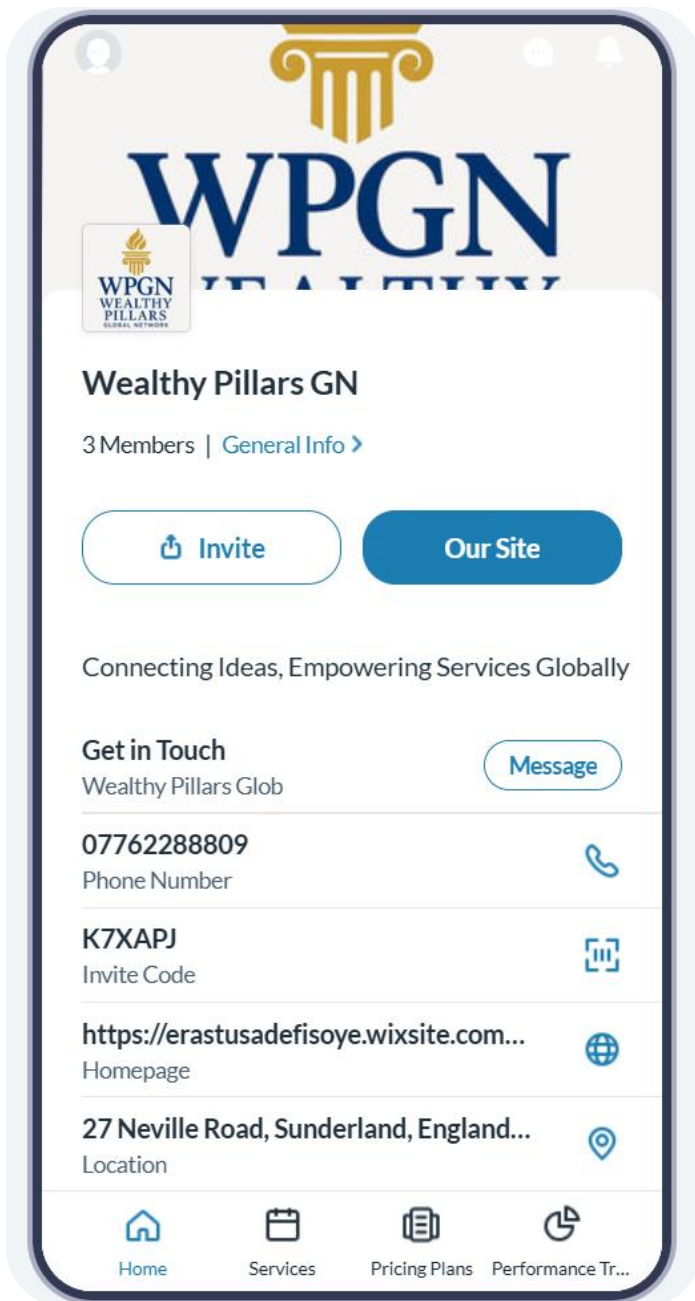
WPGN

WPGN
WEALTHY
PILLARS
GLOBAL NETWORK

Wealthy Pillars GN

3 Members | General Info >

Invite

Our Site

Connecting Ideas, Empowering Services Globally

Get in Touch
Wealthy Pillars Glob

Message

07762288809
Phone Number

K7XAPJ
Invite Code

https://erastusadefisoye.wixsite.com...
Homepage

27 Neville Road, Sunderland, England...
Location

Home
Services
Pricing Plans
Performance Tr...